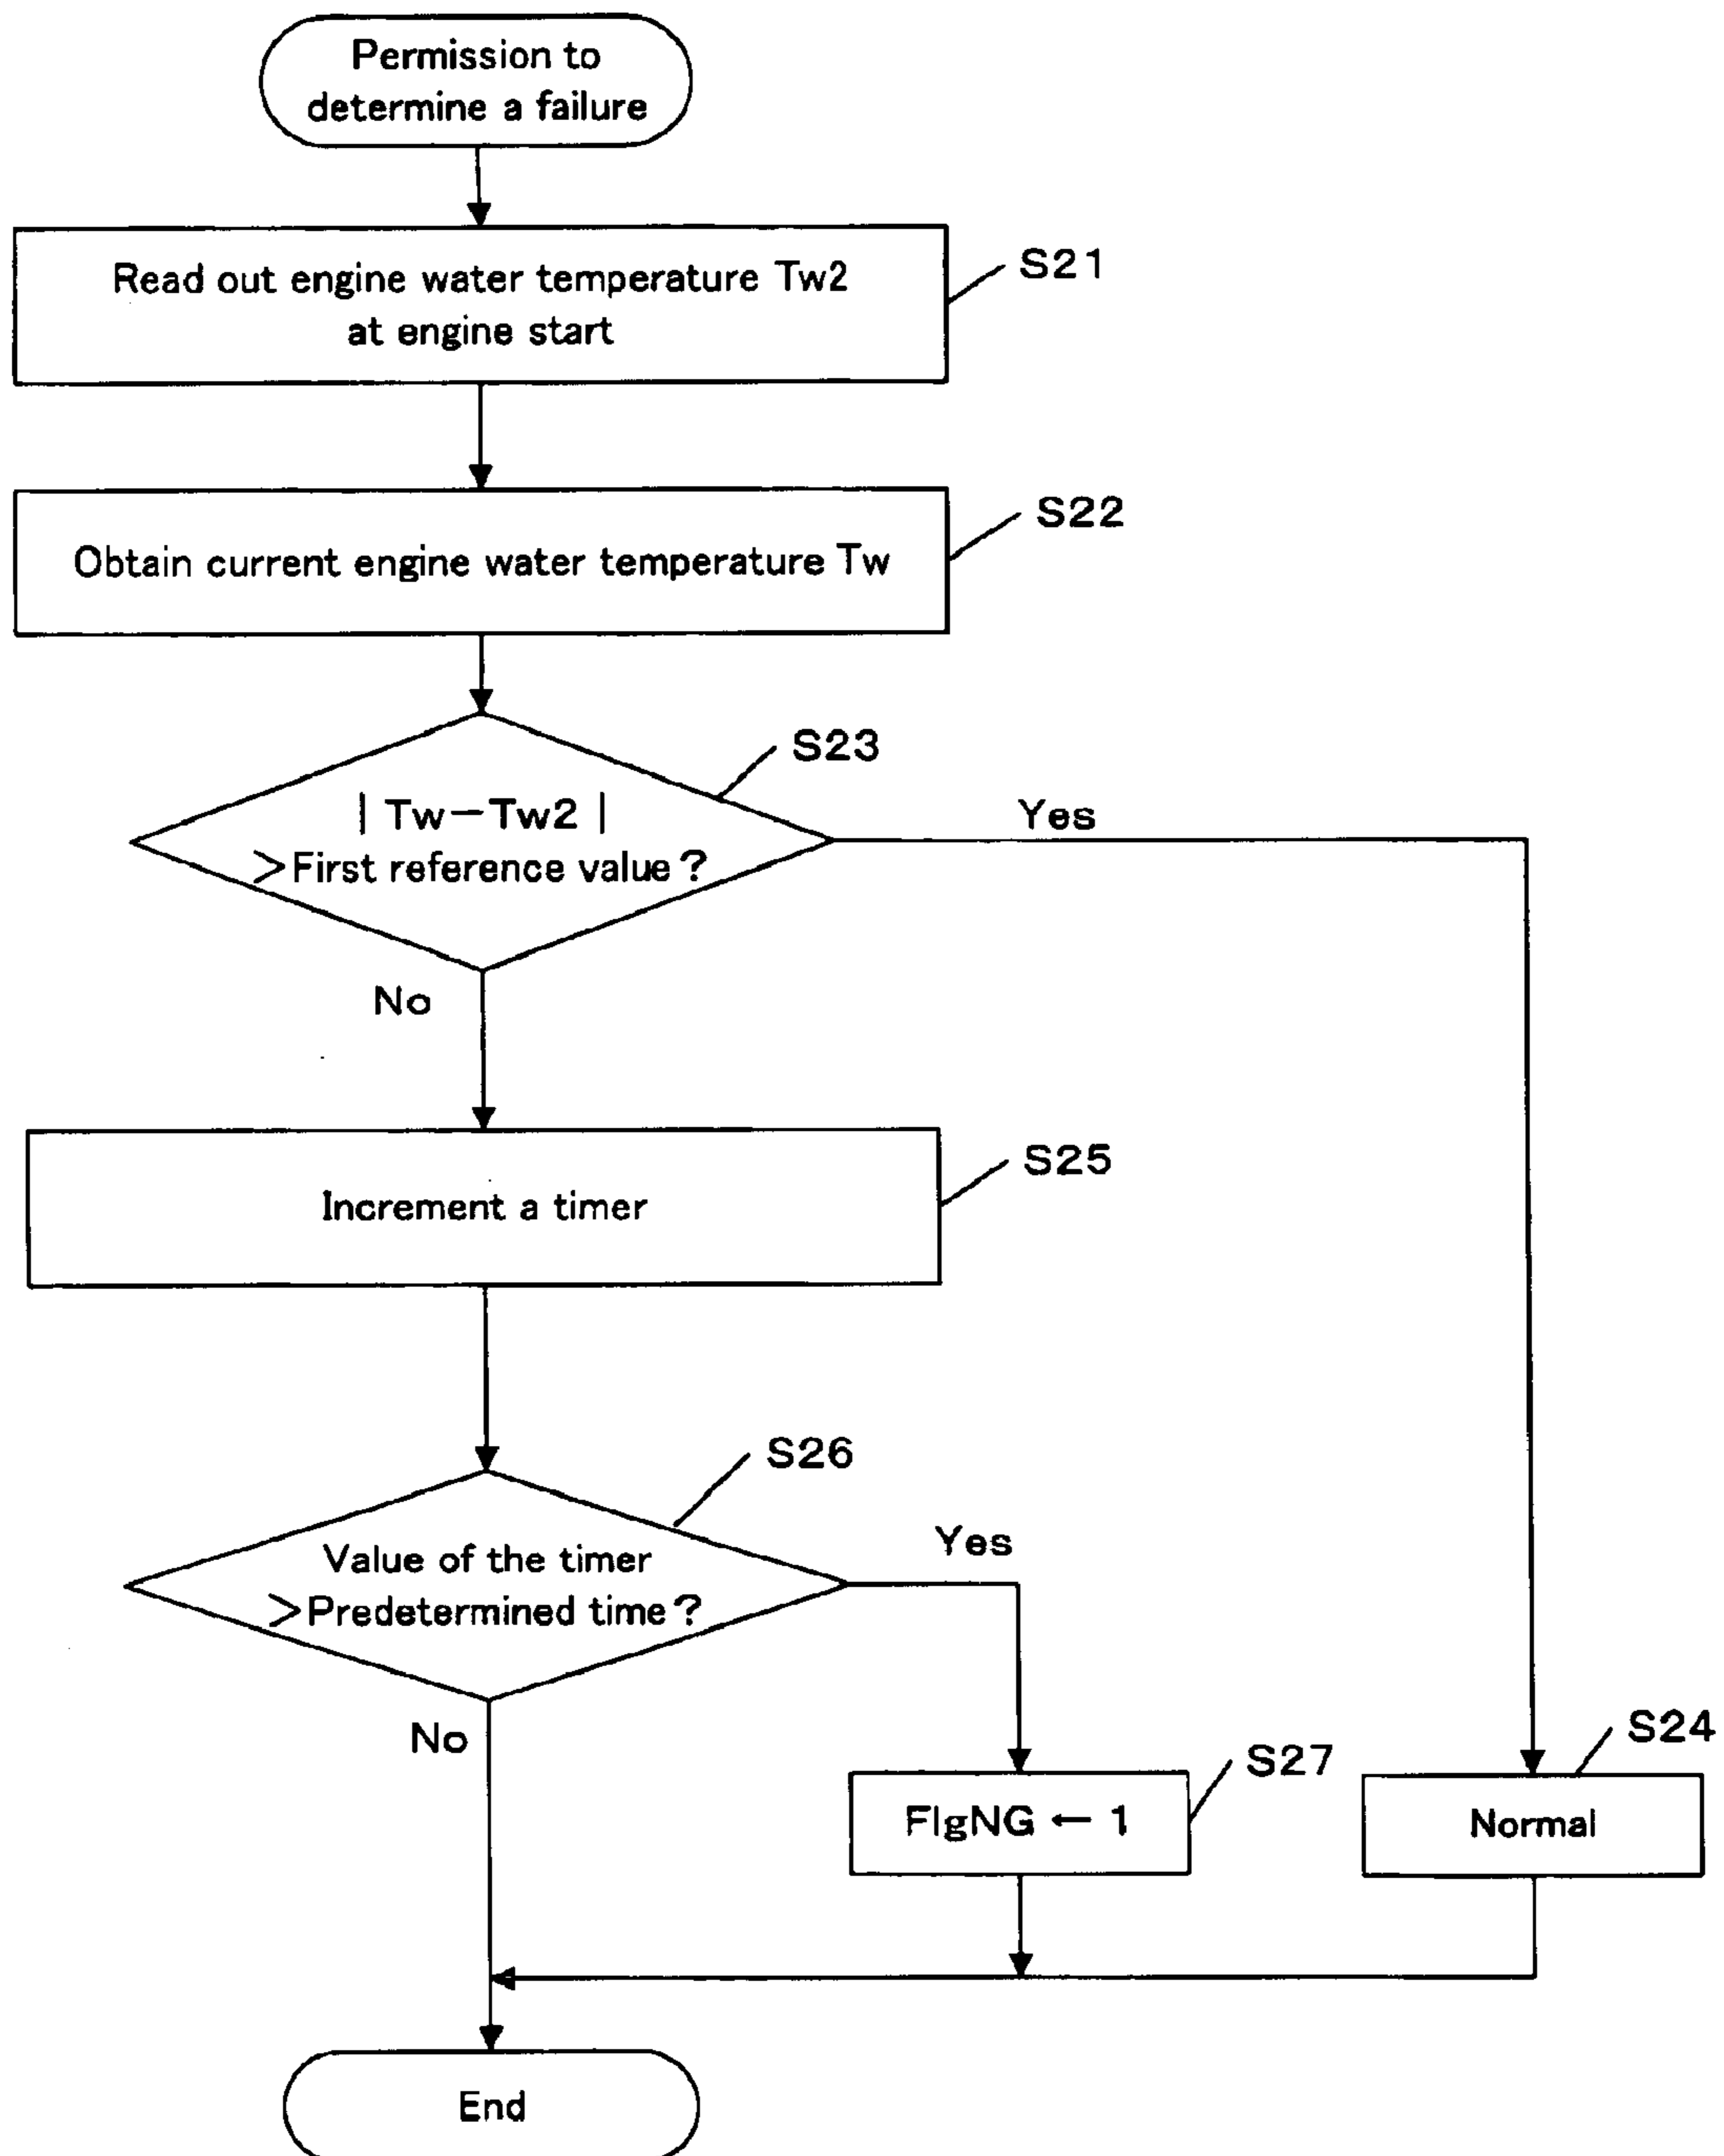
Permission to determine a failure

Read out engine water temperature Tw2 at engine start

S21

Obtain current engine water temperature Tw

S22

S23

$|Tw-Tw2|$ >First reference value?

Yes

No

Increment a timer

S25

S26

Value of the timer >Predetermined time?

Yes

No

FlgNG ← 1

S27

S24

Normal

End